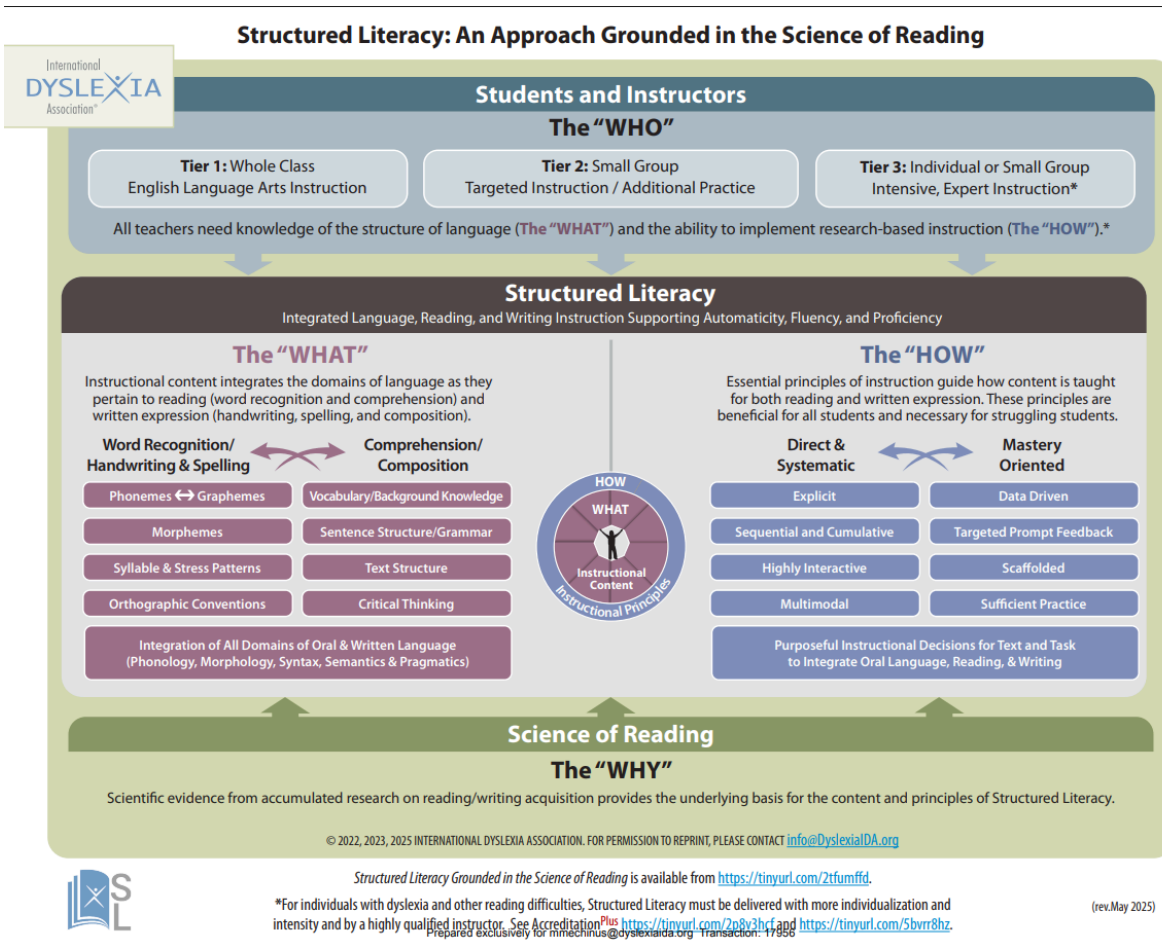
Structured Literacy: An Approach Grounded in the Science of Reading

International DYSLEXIA Association®

Students and Instructors

The "WHO"

Tier 1: Whole Class
English Language Arts Instruction

Tier 2: Small Group
Targeted Instruction / Additional Practice

Tier 3: Individual or Small Group
Intensive, Expert Instruction*

All teachers need knowledge of the structure of language (The "WHAT") and the ability to implement research-based instruction (The "HOW").*

Structured Literacy

Integrated Language, Reading, and Writing Instruction Supporting Automaticity, Fluency, and Proficiency

The "WHAT"

Instructional content integrates the domains of language as they pertain to reading (word recognition and comprehension) and written expression (handwriting, spelling, and composition).

Word Recognition/ Handwriting & Spelling

Comprehension/ Composition

Phonemes ↔ Graphemes

Vocabulary/Background Knowledge

Morphemes

Sentence Structure/Grammar

Syllable & Stress Patterns

Text Structure

Orthographic Conventions

Critical Thinking

Integration of All Domains of Oral & Written Language (Phonology, Morphology, Syntax, Semantics & Pragmatics)

HOW

WHAT

Instructional Content

Instructional Principles

The "HOW"

Essential principles of instruction guide how content is taught for both reading and written expression. These principles are beneficial for all students and necessary for struggling students.

Direct & Systematic

Mastery Oriented

Explicit

Data Driven

Sequential and Cumulative

Targeted Prompt Feedback

Highly Interactive

Scaffolded

Multimodal

Sufficient Practice

Purposeful Instructional Decisions for Text and Task to Integrate Oral Language, Reading, & Writing

Science of Reading

The "WHY"

Scientific evidence from accumulated research on reading/writing acquisition provides the underlying basis for the content and principles of Structured Literacy.

© 2022, 2023, 2025 INTERNATIONAL DYSLEXIA ASSOCIATION. FOR PERMISSION TO REPRINT, PLEASE CONTACT info@DyslexiaIDA.org

SL

Structured Literacy Grounded in the Science of Reading is available from https://tinyurl.com/2tfumffd.

*For individuals with dyslexia and other reading difficulties, Structured Literacy must be delivered with more individualization and intensity and by a highly qualified instructor. See Accreditation^{Plus} https://tinyurl.com/2p8y3hcf and https://tinyurl.com/5bvrr8hz.

Prepared exclusively for mmechinus@dyslexiaida.org Transaction: 17956

(rev.May 2025)